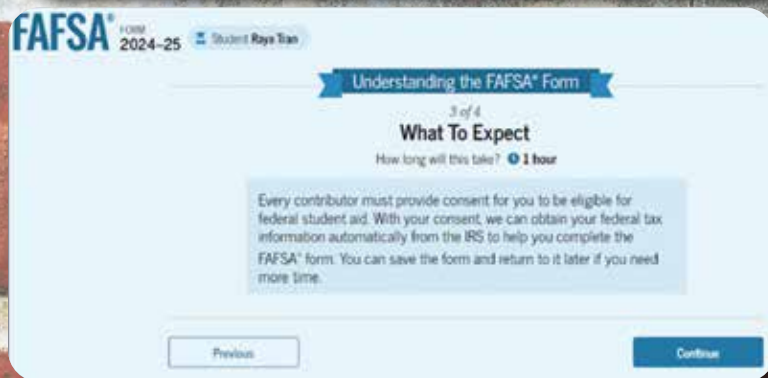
FAFSA® FORM 2024–25

Student Raya Tran

Understanding the FAFSA® Form

3 of 4

What To Expect

How long will this take? 1 hour

Every contributor must provide consent for you to be eligible for federal student aid. With your consent, we can obtain your federal tax information automatically from the IRS to help you complete the FAFSA® form. You can save the form and return to it later if you need more time.

Previous

Continue